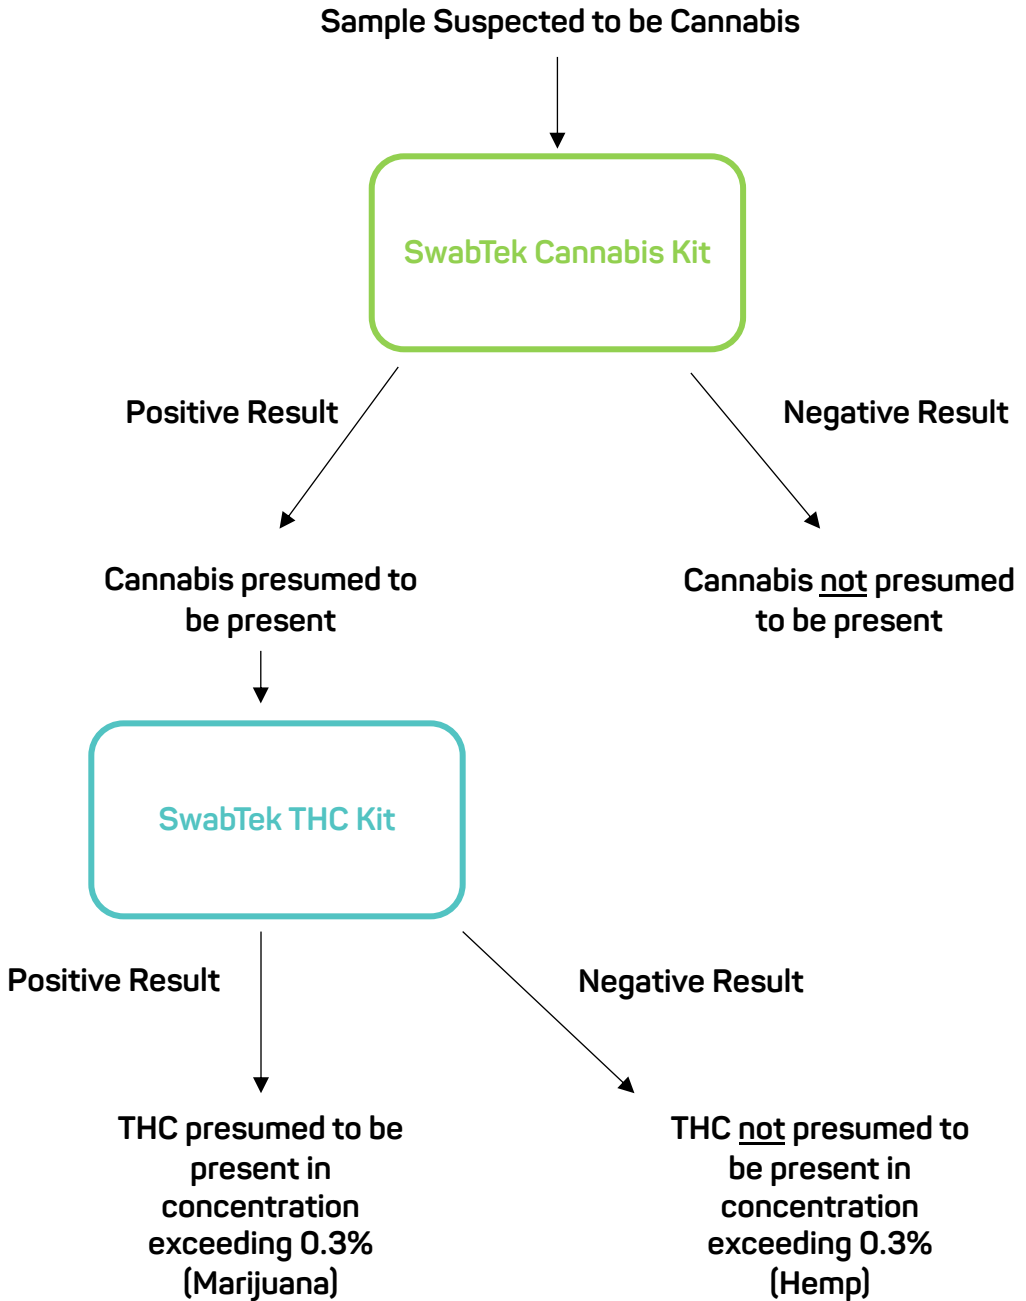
Sample Suspected to be Cannabis

SwabTek Cannabis Kit

Positive Result

Negative Result

Cannabis presumed to be present

Cannabis not presumed to be present

SwabTek THC Kit

Positive Result

Negative Result

THC presumed to be present in concentration exceeding 0.3% (Marijuana)

THC not presumed to be present in concentration exceeding 0.3% (Hemp)